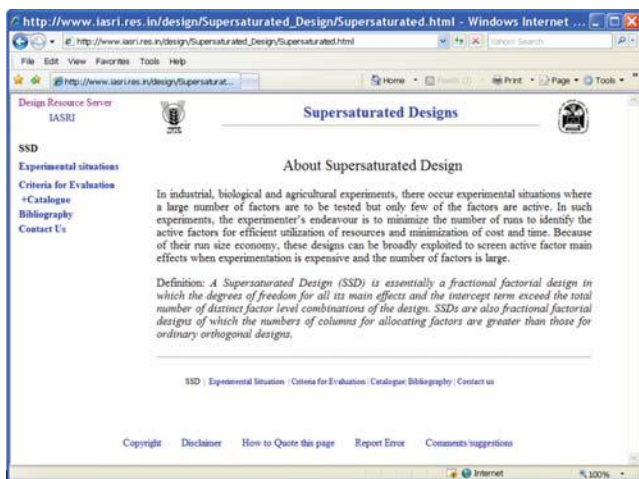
http://www.iasri.res.in/design/Supersaturated_Design/Supersaturated.html - Windows Internet ...

http://www.iasri.res.in/design/Supersaturated_Design/Supersaturated.html

Yahoo! Search

File Edit View Favorites Tools Help

http://www.iasri.res.in/design/Supersaturat...

Home · Feeds (J) · Print · Page · Tools

Design Resource Server
IASRI

Supersaturated Designs

SSD
Experimental situations
Criteria for Evaluation
+Catalogue
Bibliography
Contact Us

About Supersaturated Design

In industrial, biological and agricultural experiments, there occur experimental situations where a large number of factors are to be tested but only few of the factors are active. In such experiments, the experimenter's endeavour is to minimize the number of runs to identify the active factors for efficient utilization of resources and minimization of cost and time. Because of their run size economy, these designs can be broadly exploited to screen active factor main effects when experimentation is expensive and the number of factors is large.

Definition: A Supersaturated Design (SSD) is essentially a fractional factorial design in which the degrees of freedom for all its main effects and the intercept term exceed the total number of distinct factor level combinations of the design. SSDs are also fractional factorial designs of which the numbers of columns for allocating factors are greater than those for ordinary orthogonal designs.

SSD | Experimental Situation | Criteria for Evaluation | Catalogue| Bibliography | Contact us

Copyright Disclaimer How to Quote this page Report Error Comments/suggestions

Internet 100%